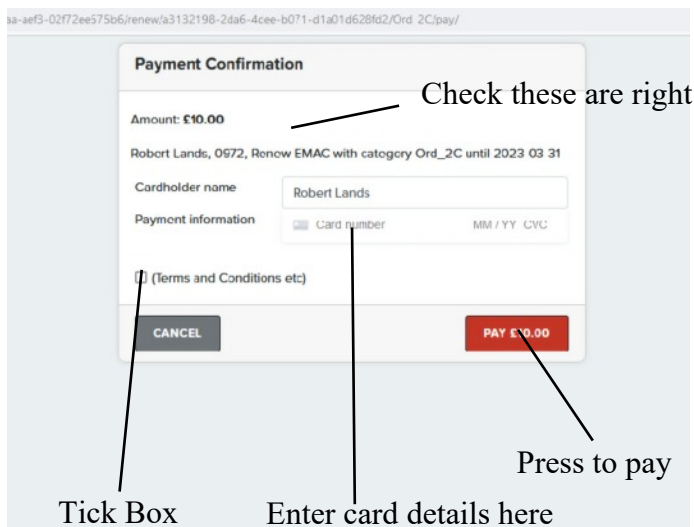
aa-aef3-02f72ee575b6/renew/a3132198-2da6-4cee-b071-d1a01d628fd2/Ord 2C/pay/

Payment Confirmation

Check these are right

Amount: £10.00

Robert Lands, 0972, Renew EMAC with category Ord_2C until 2023 03 31

Cardholder name

Robert Lands

Payment information

Card number

MM / YY CVC

(Terms and Conditions etc)

CANCEL

PAY £10.00

Press to pay

Tick Box

Enter card details here